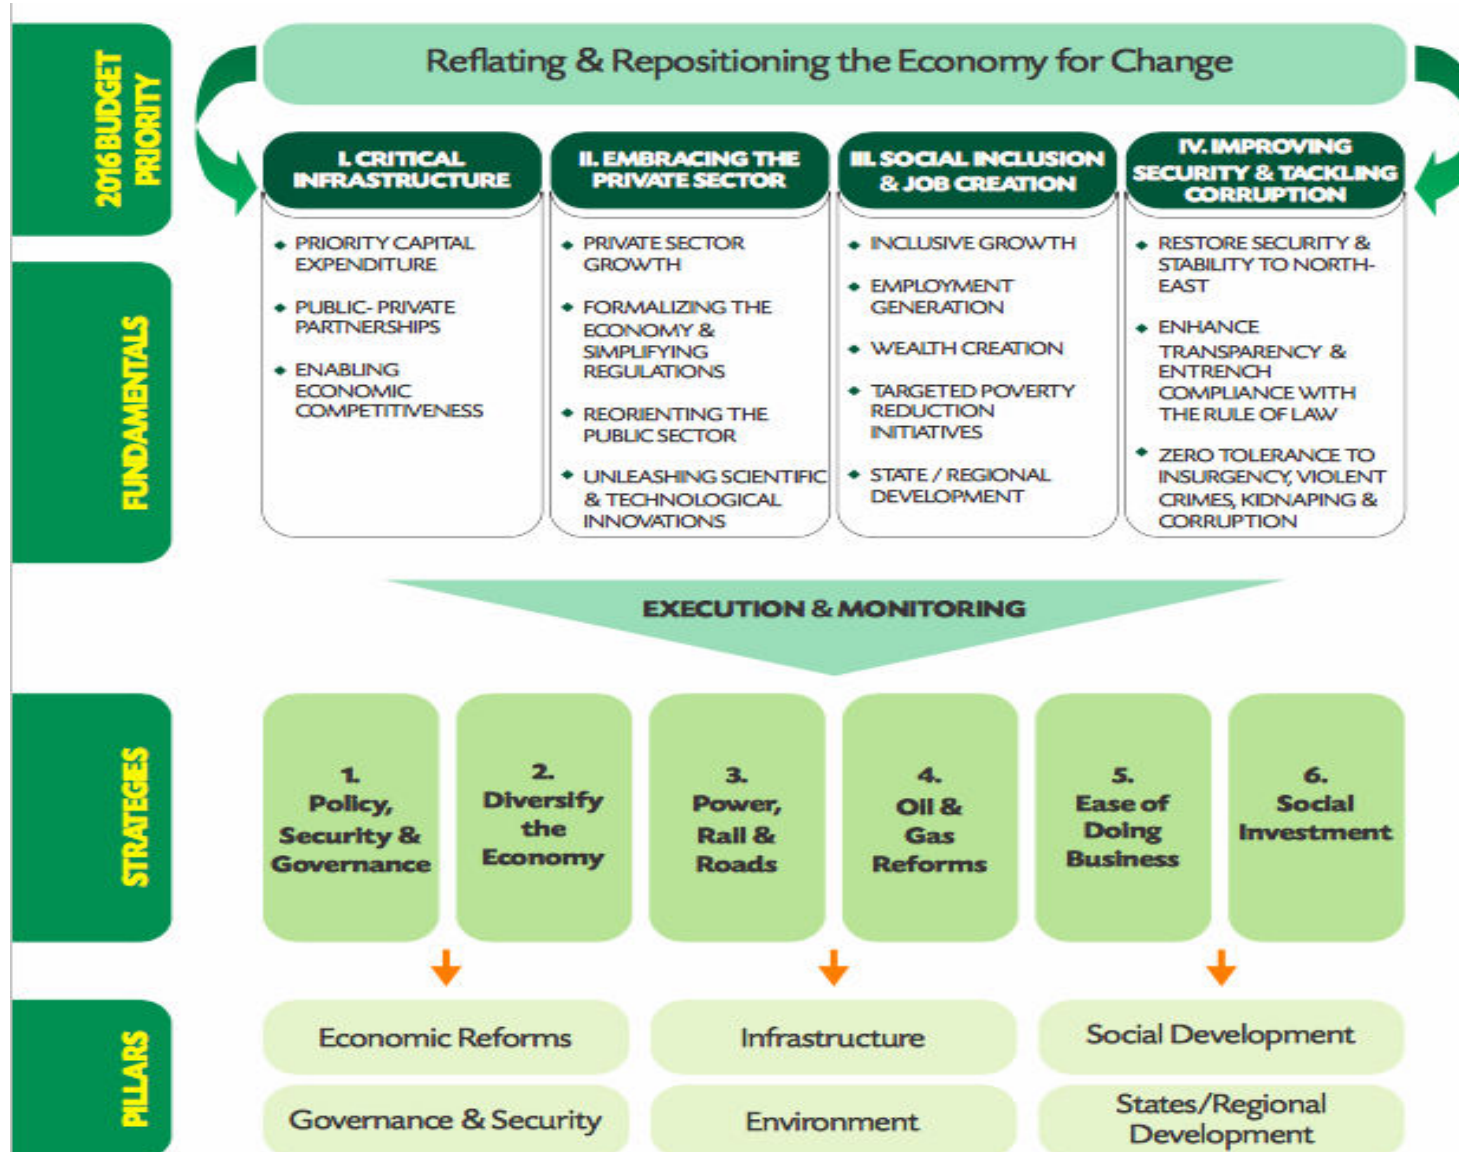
2016 BUDGET PRIORITY

Reflating & Repositioning the Economy for Change

FUNDAMENTALS

I. CRITICAL INFRASTRUCTURE

- PRIORITY CAPITAL EXPENDITURE
- PUBLIC- PRIVATE PARTNERSHIPS
- ENABLING ECONOMIC COMPETITIVENESS

II. EMBRACING THE PRIVATE SECTOR

- PRIVATE SECTOR GROWTH
- FORMALIZING THE ECONOMY & SIMPLIFYING REGULATIONS
- REORIENTING THE PUBLIC SECTOR
- UNLEASHING SCIENTIFIC & TECHNOLOGICAL INNOVATIONS

III. SOCIAL INCLUSION & JOB CREATION

- INCLUSIVE GROWTH
- EMPLOYMENT GENERATION
- WEALTH CREATION
- TARGETED POVERTY REDUCTION INITIATIVES
- STATE / REGIONAL DEVELOPMENT

IV. IMPROVING SECURITY & TACKLING CORRUPTION

- RESTORE SECURITY & STABILITY TO NORTH-EAST
- ENHANCE TRANSPARENCY & ENTRENCH COMPLIANCE WITH THE RULE OF LAW
- ZERO TOLERANCE TO INSURGENCY, VIOLENT CRIMES, KIDNAPING & CORRUPTION

EXECUTION & MONITORING

STRATEGIES

1. Policy, Security & Governance

2. Diversify the Economy

3. Power, Rail & Roads

4. Oil & Gas Reforms

5. Ease of Doing Business

6. Social Investment

PILLARS

| Economic Reforms | Infrastructure | Social Development |
|---|---|---|
| Governance & Security | Environment | States/Regional Development |